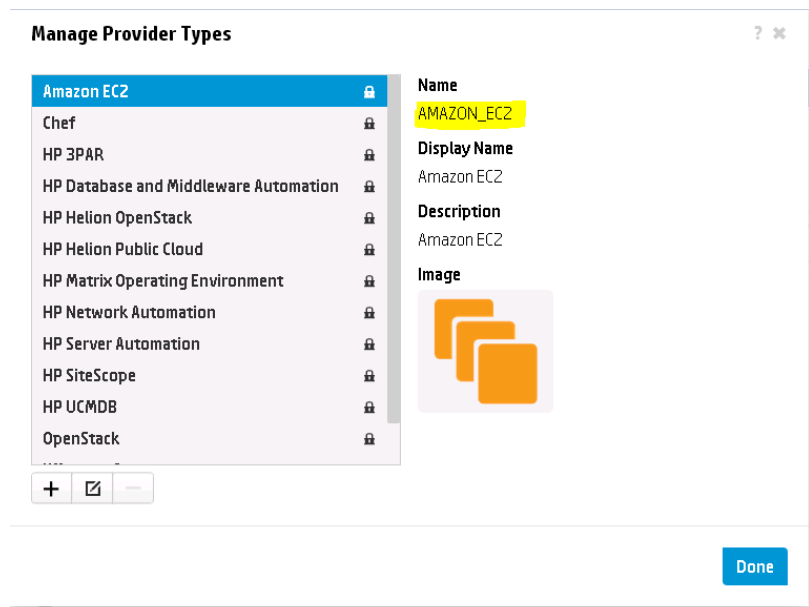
Manage Provider Types

? ×

Amazon EC2
Chef
HP 3PAR
HP Database and Middleware Automation
HP Helion OpenStack
HP Helion Public Cloud
HP Matrix Operating Environment
HP Network Automation
HP Server Automation
HP SiteScope
HP UCMDB
OpenStack
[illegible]

+

Name
AMAZON_EC2
Display Name
Amazon EC2
Description
Amazon EC2
Image

Done